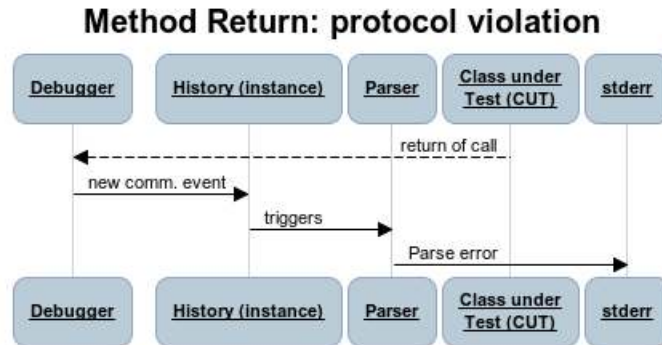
Method Return: protocol violation

Debugger

History (instance)

Parser

Class under Test (CUT)

stderr

return of call

new comm. event

triggers

Parse error

Debugger

History (instance)

Parser

Class under Test (CUT)

stderr